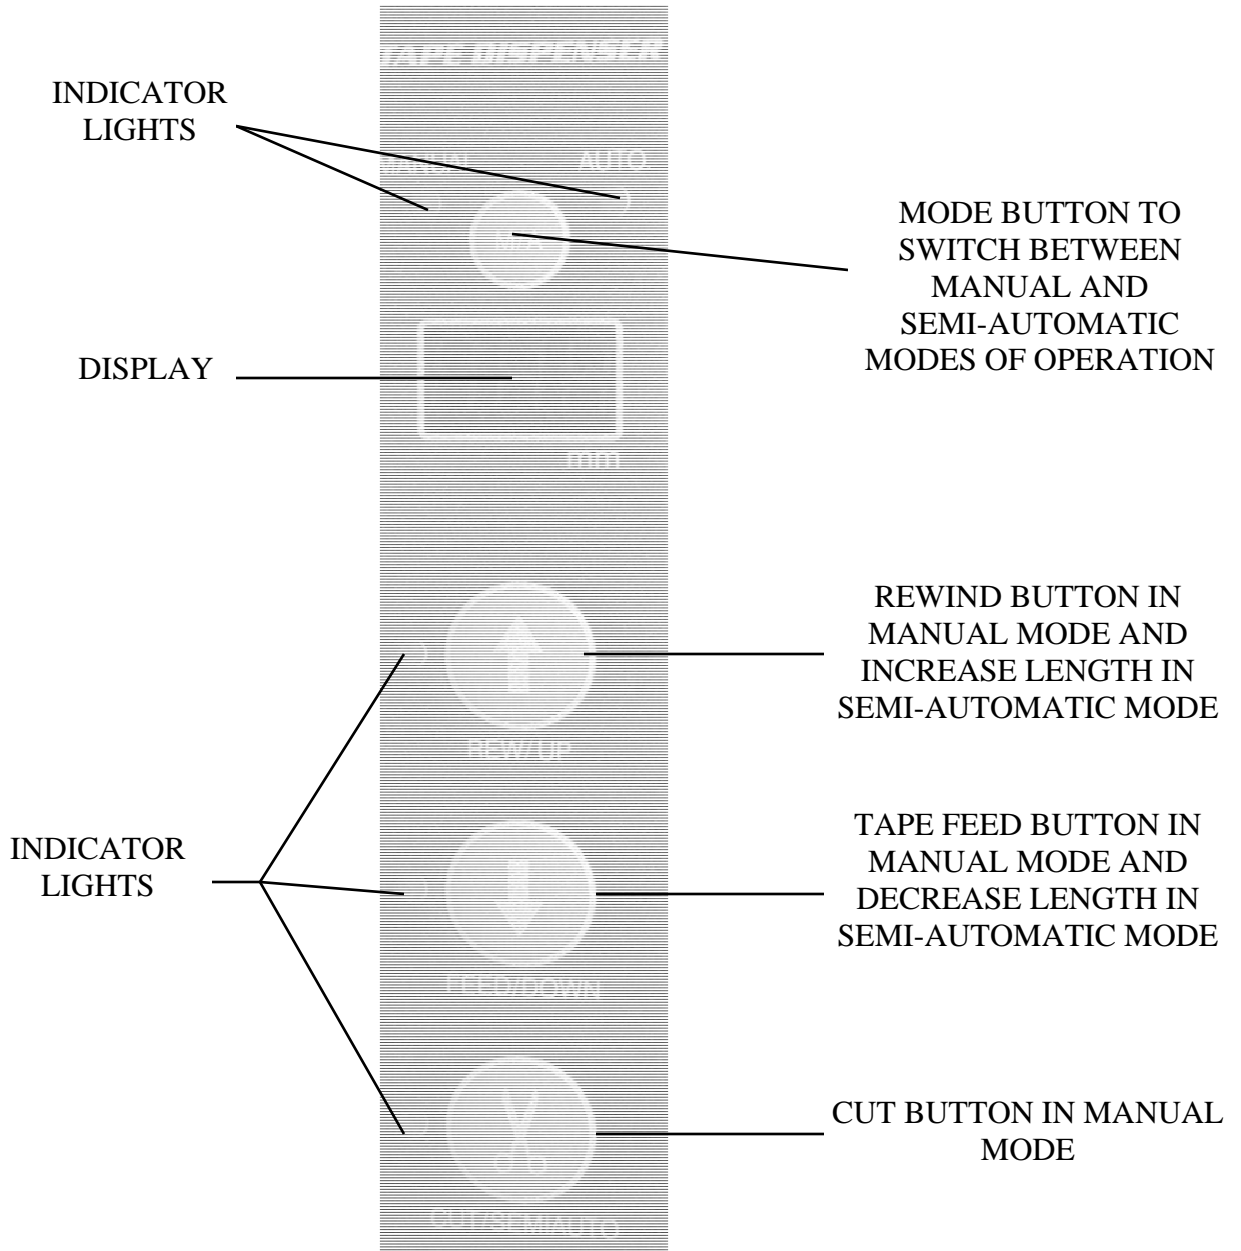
TAPE DISPENSER

INDICATOR LIGHTS

MANUAL AUTO

M/A

MODE BUTTON TO SWITCH BETWEEN MANUAL AND SEMI-AUTOMATIC MODES OF OPERATION

DISPLAY

mm

REWIND BUTTON IN MANUAL MODE AND INCREASE LENGTH IN SEMI-AUTOMATIC MODE

REW/UP

INDICATOR LIGHTS

TAPE FEED BUTTON IN MANUAL MODE AND DECREASE LENGTH IN SEMI-AUTOMATIC MODE

FEED/DOWN

CUT BUTTON IN MANUAL MODE

CUT/SEMIAUTO